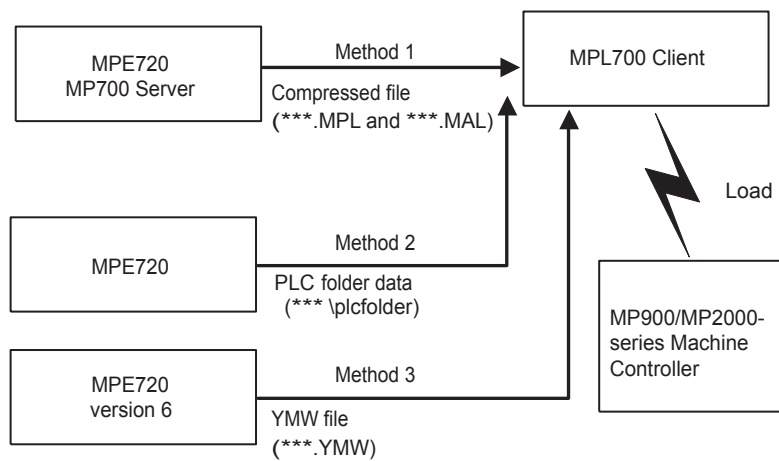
MPE720
MP700 Server

Method 1

Compressed file
(***.MPL and ***.MAL)

MPL700 Client

Load

MPE720

Method 2

PLC folder data
(*** \plcfolder)

MP900/MP2000-series Machine Controller

MPE720
version 6

Method 3

YMW file
(***.YMW)